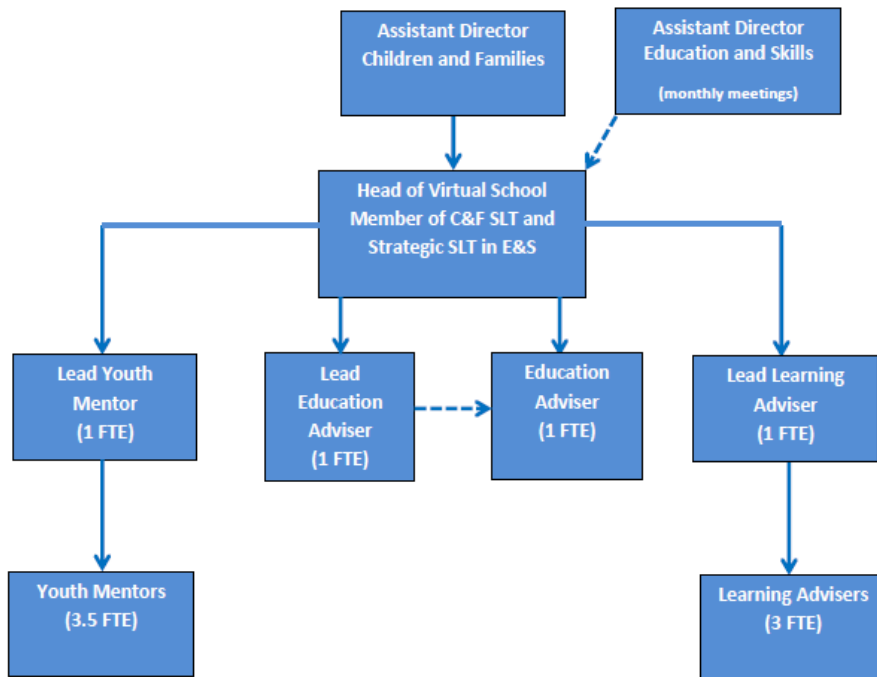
Assistant Director Children and Families

Assistant Director Education and Skills
(monthly meetings)

Head of Virtual School Member of C&F SLT and Strategic SLT in E&S

Lead Youth Mentor (1 FTE)

Lead Education Adviser (1 FTE)

Education Adviser (1 FTE)

Lead Learning Adviser (1 FTE)

Youth Mentors (3.5 FTE)

Learning Advisers (3 FTE)